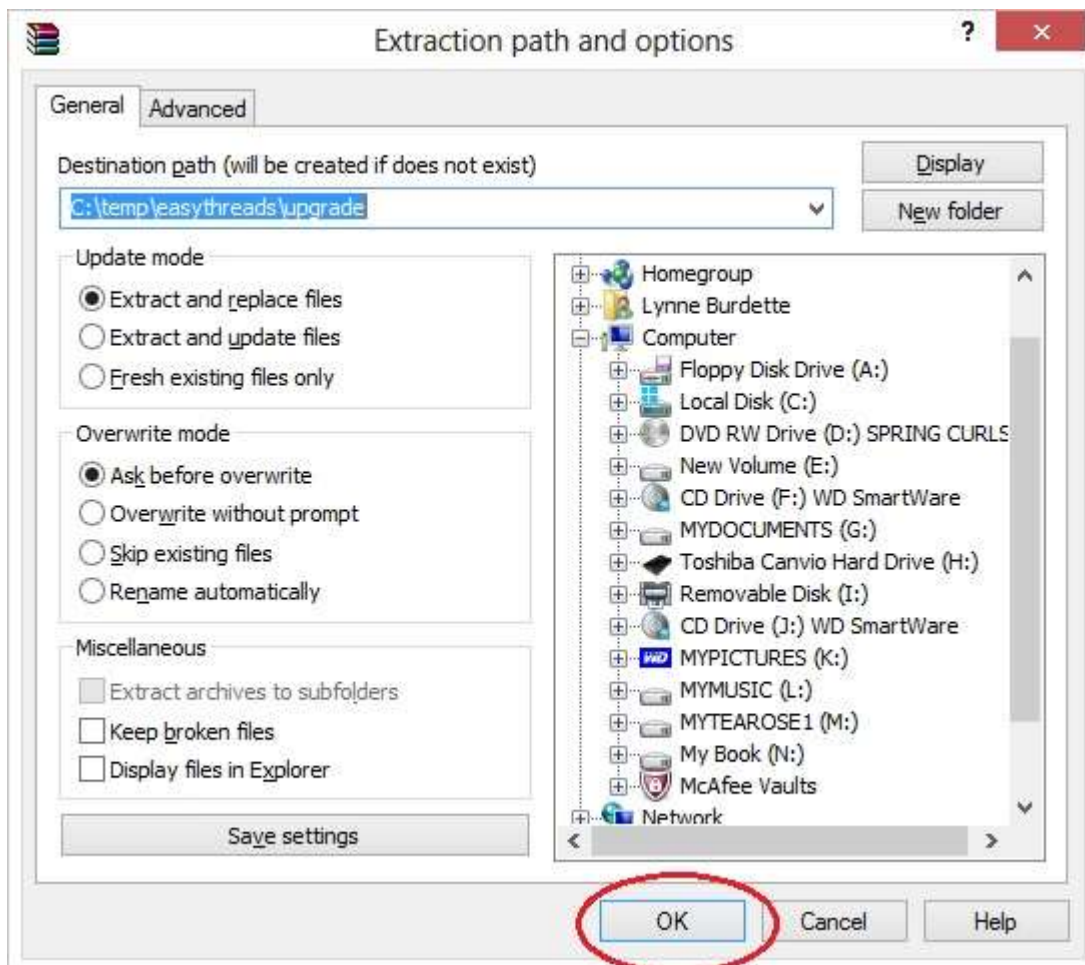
Extraction path and options

?

×

General

Advanced

Destination path (will be created if does not exist)

C:\temp\easythreads\upgrade

Display

New folder

Update mode

Extract and replace files

Extract and update files

Fresh existing files only

Overwrite mode

Ask before overwrite

Overwrite without prompt

Skip existing files

Rename automatically

Miscellaneous

Extract archives to subfolders

Keep broken files

Display files in Explorer

Save settings

Homegroup

Lynne Burdette

Computer

Floppy Disk Drive (A:)

Local Disk (C:)

DVD RW Drive (D:) SPRING CURLS

New Volume (E:)

CD Drive (F:) WD SmartWare

MYDOCUMENTS (G:)

Toshiba Canvio Hard Drive (H:)

Removable Disk (I:)

CD Drive (J:) WD SmartWare

MYPICTURES (K:)

MYMUSIC (L:)

MYTEAROSE1 (M:)

My Book (N:)

McAfee Vaults

Network

OK

Cancel

Help